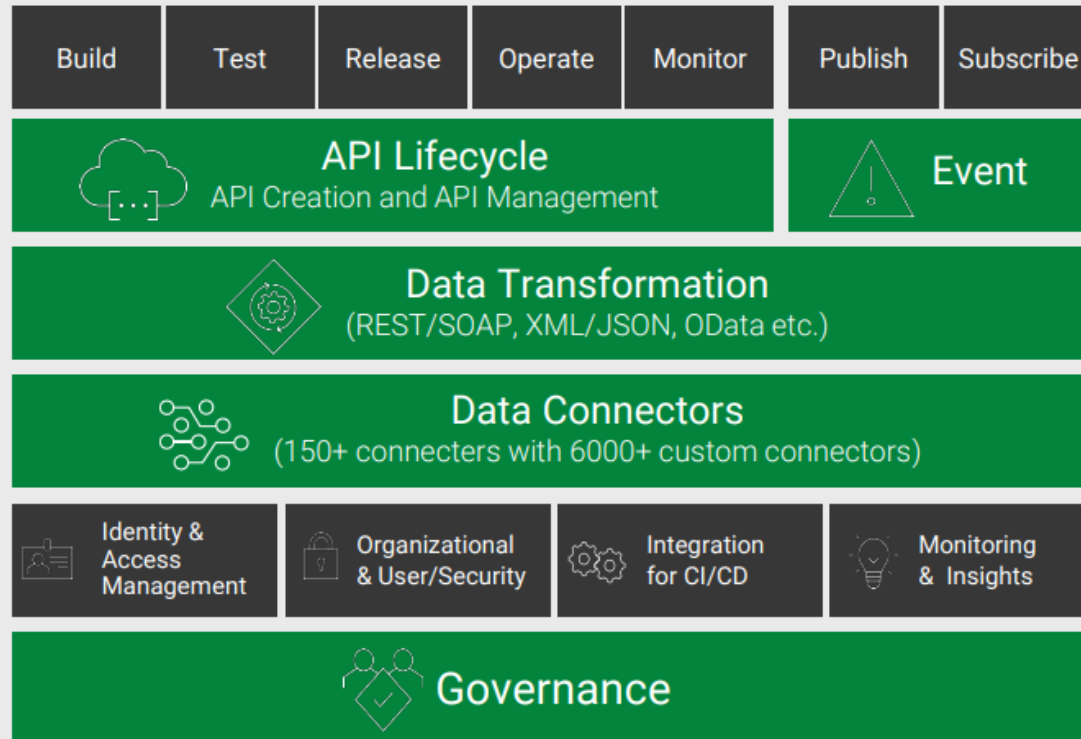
Build

Test

Release

Operate

Monitor

Publish

Subscribe

API Lifecycle
API Creation and API Management

Event

Data Transformation
(REST/SOAP, XML/JSON, OData etc.)

Data Connectors
(150+ connecters with 6000+ custom connectors)

Identity & Access Management

Organizational & User/Security

Integration for CI/CD

Monitoring & Insights

Governance